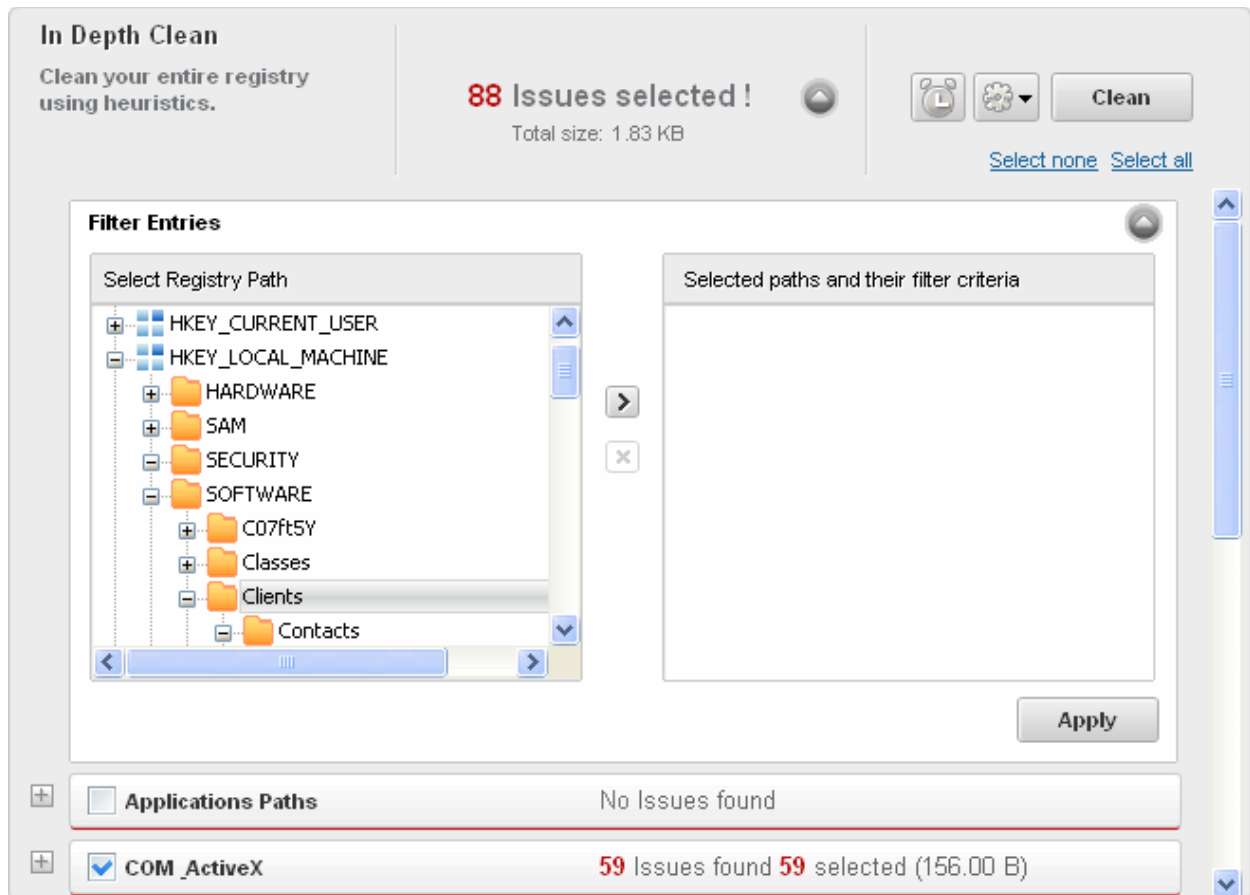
In Depth Clean

Clean your entire registry using heuristics.

88 Issues selected !

Total size: 1.83 KB

Clean

Select none Select all

Filter Entries

Select Registry Path

HKEY_CURRENT_USER
HKEY_LOCAL_MACHINE
HARDWARE
SAM
SECURITY
SOFTWARE
C07ft5Y
Classes
Clients
Contacts

Selected paths and their filter criteria

Apply

Applications Paths No Issues found

COM_ActiveX 59 Issues found 59 selected (156.00 B)